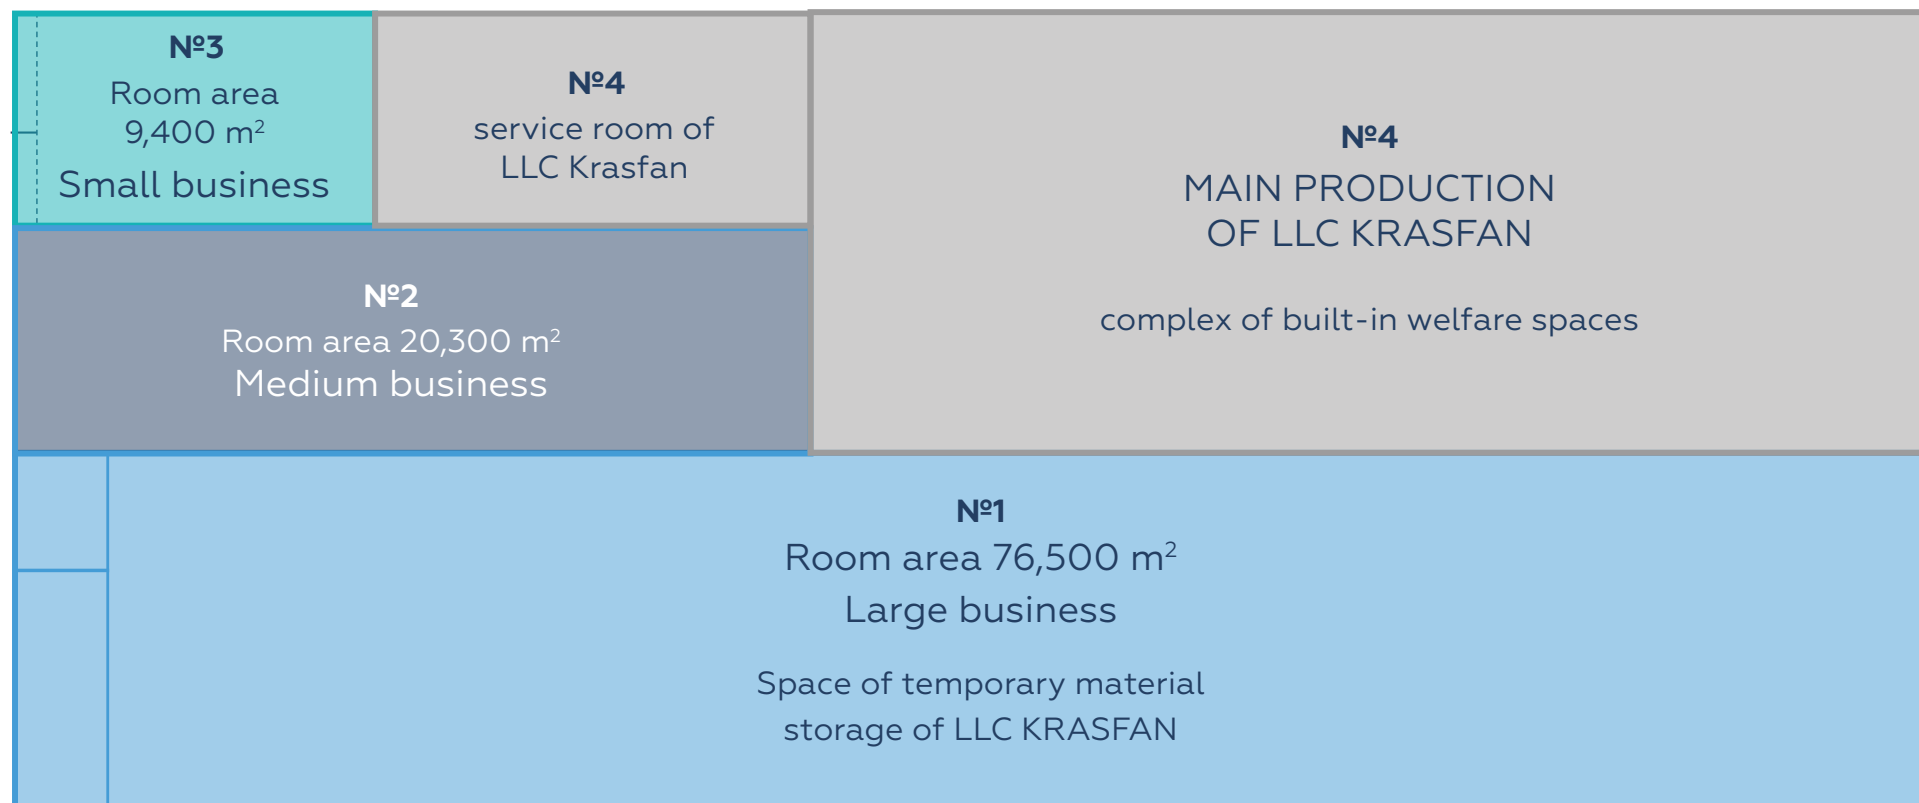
№3
Room area $9,400\ m^2$
Small business

№4
service room of LLC Krasfan

№4
MAIN PRODUCTION OF LLC KRASFAN

complex of built-in welfare spaces

№2
Room area $20,300\ m^2$
Medium business

№1
Room area $76,500\ m^2$
Large business

Space of temporary material storage of LLC KRASFAN